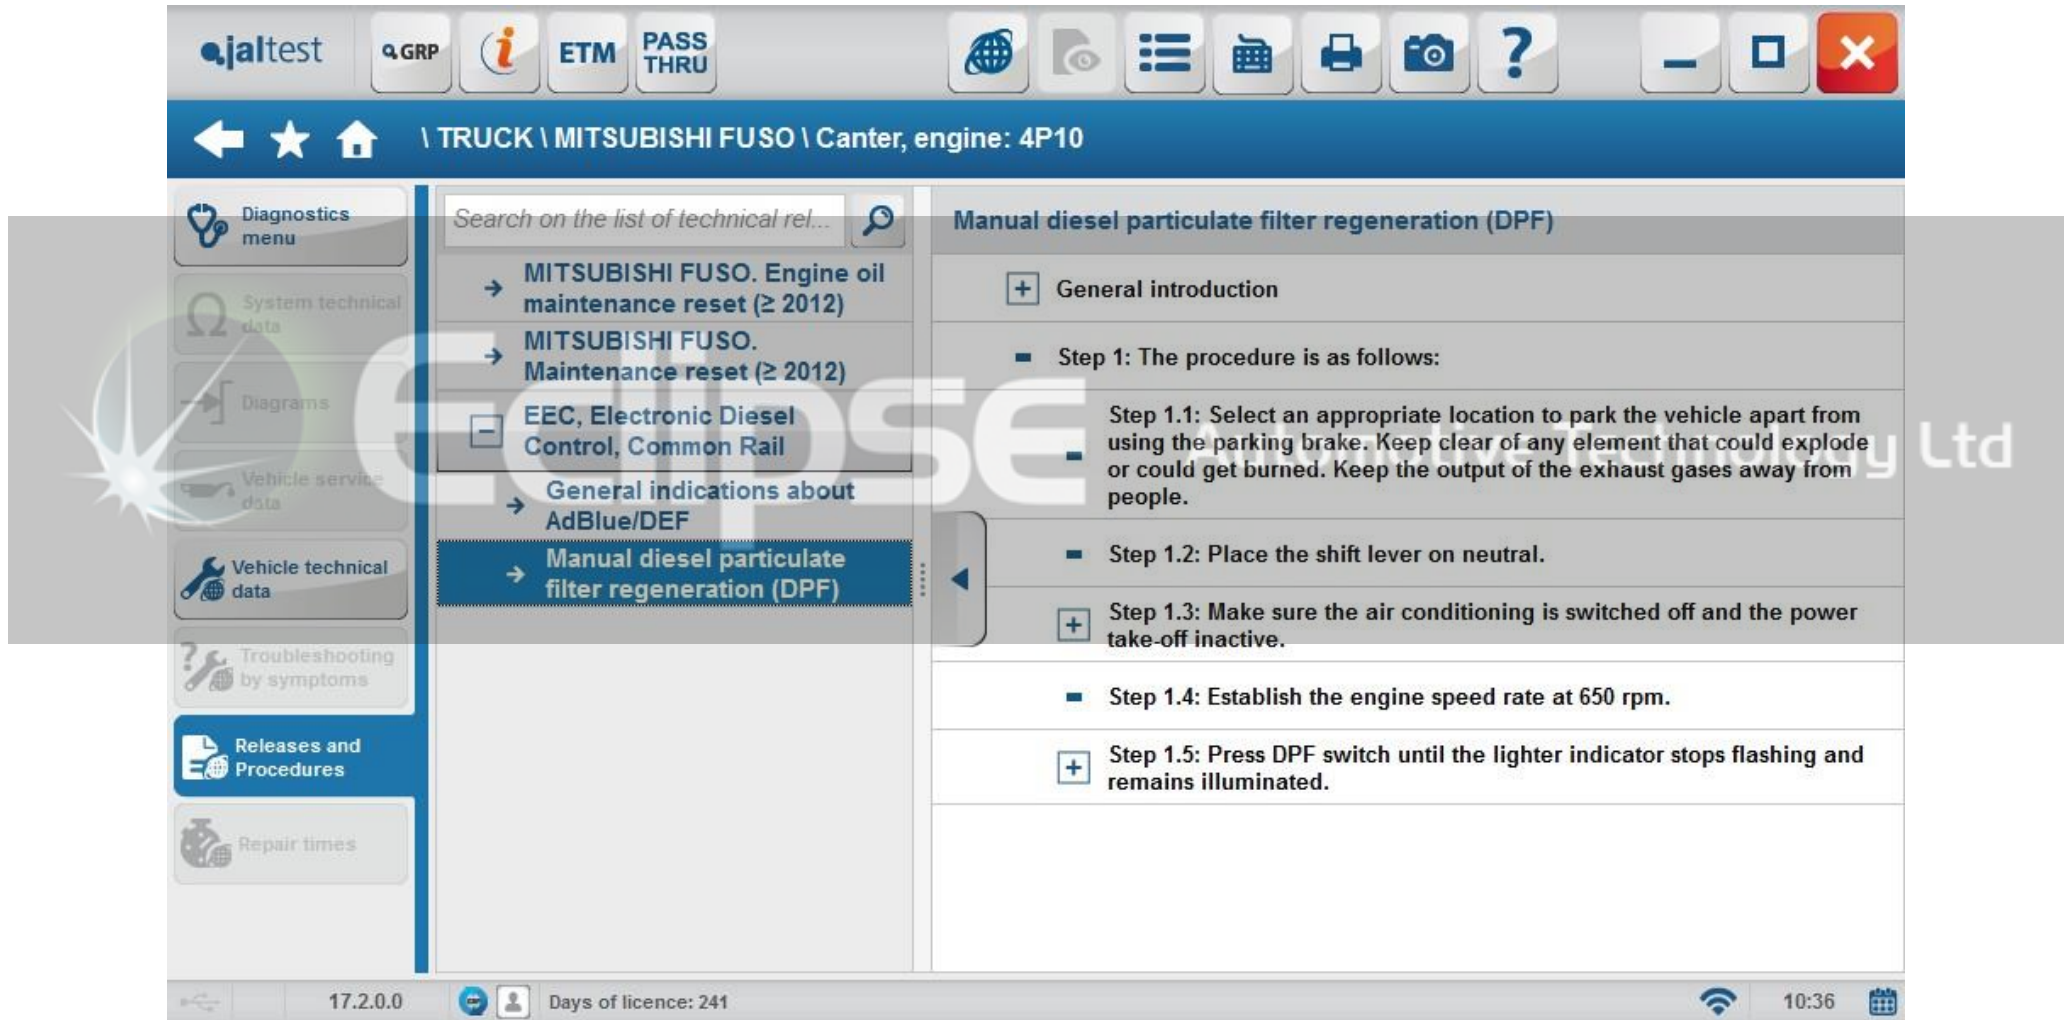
jaltest GRP ETM PASS THRU

\ TRUCK \ MITSUBISHI FUSO \ Canter, engine: 4P10

Diagnostics menu
System technical data
Diagrams
Vehicle service data
Vehicle technical data
Troubleshooting by symptoms
Releases and Procedures
Repair times

Search on the list of technical rel...

MITSUBISHI FUSO. Engine oil maintenance reset (≥ 2012)
MITSUBISHI FUSO. Maintenance reset (≥ 2012)
EEC, Electronic Diesel Control, Common Rail
General indications about AdBlue/DEF
Manual diesel particulate filter regeneration (DPF)

Manual diesel particulate filter regeneration (DPF)

General introduction

Step 1: The procedure is as follows:

Step 1.1: Select an appropriate location to park the vehicle apart from using the parking brake. Keep clear of any element that could explode or could get burned. Keep the output of the exhaust gases away from people.

Step 1.2: Place the shift lever on neutral.

Step 1.3: Make sure the air conditioning is switched off and the power take-off inactive.

Step 1.4: Establish the engine speed rate at 650 rpm.

Step 1.5: Press DPF switch until the lighter indicator stops flashing and remains illuminated.

Eclipse Automotive Technology Ltd

17.2.0.0 Days of licence: 241 10:36